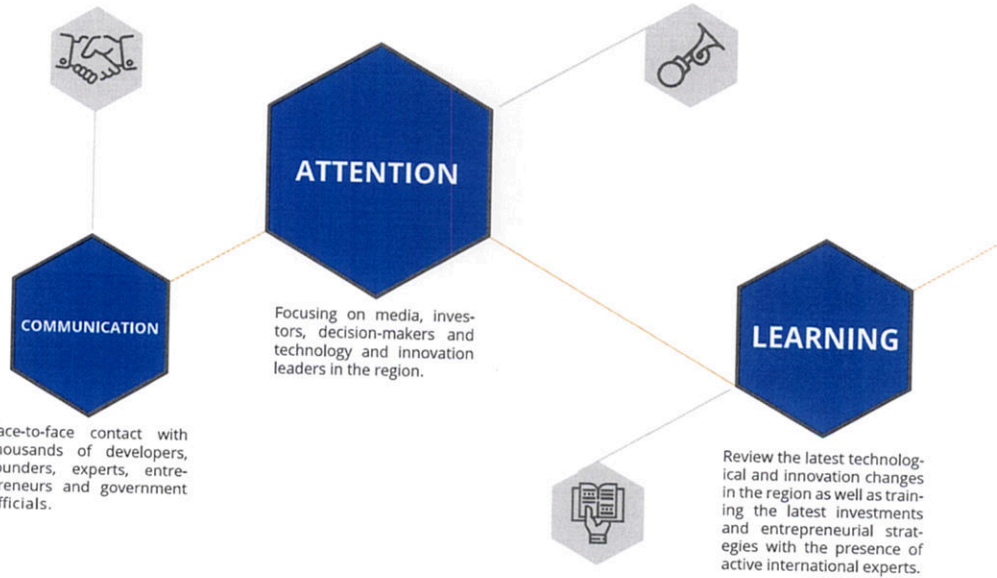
ATTENTION

COMMUNICATION

Focusing on media, investors, decision-makers and technology and innovation leaders in the region.

LEARNING

ace-to-face contact with housands of developers, ounders, experts, entrereneurs and government fficials.

Review the latest technological and innovation changes in the region as well as training the latest investments and entrepreneurial strategies with the presence of active international experts.